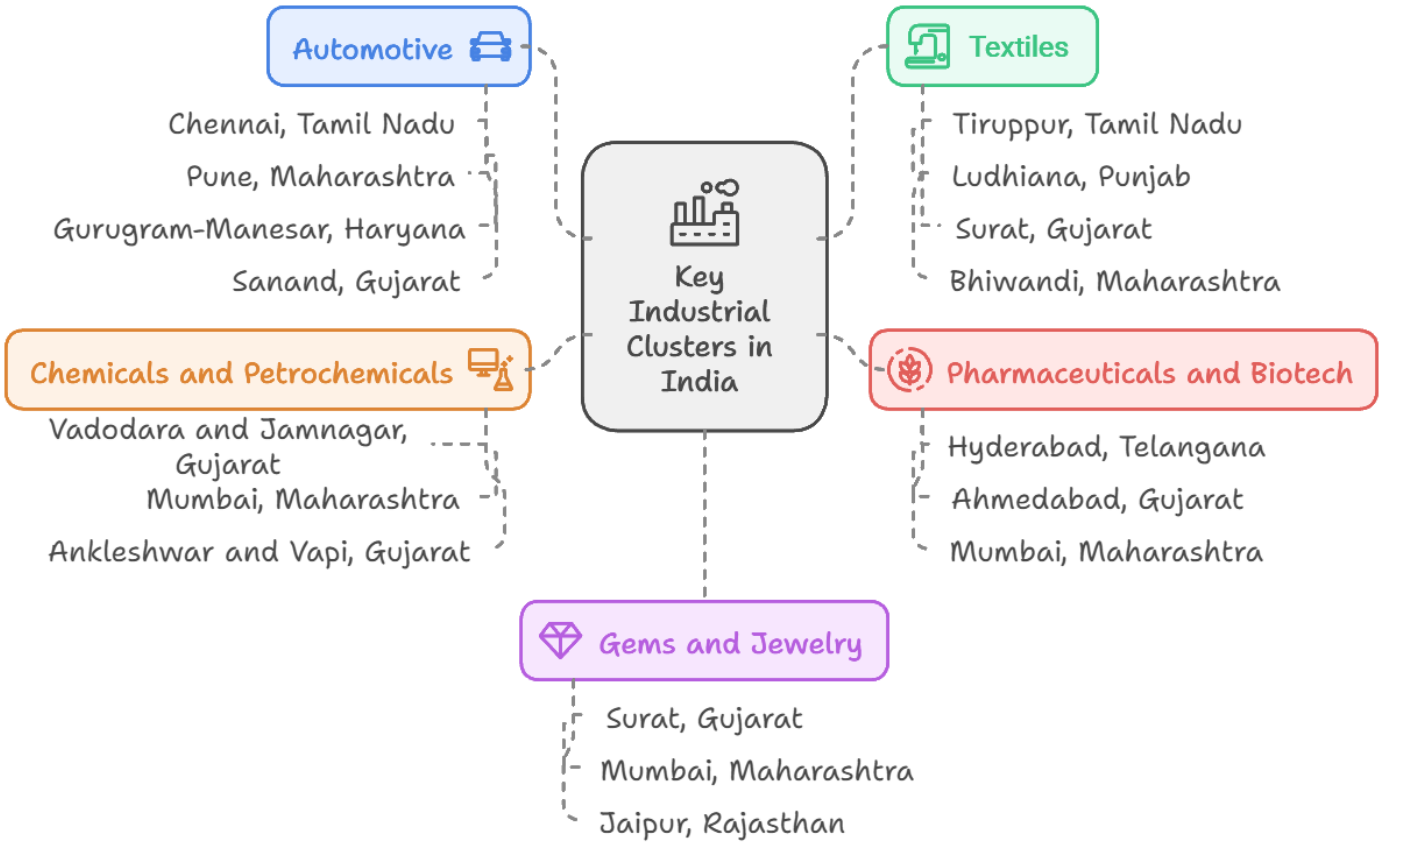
Key Industrial Clusters in India

Automotive

Chennai, Tamil Nadu

Pune, Maharashtra

Gurugram-Manesar, Haryana

Sanand, Gujarat

Textiles

Tiruppur, Tamil Nadu

Ludhiana, Punjab

Surat, Gujarat

Bhiwandi, Maharashtra

Chemicals and Petrochemicals

Vadodara and Jamnagar, Gujarat

Mumbai, Maharashtra

Ankleshwar and Vapi, Gujarat

Pharmaceuticals and Biotech

Hyderabad, Telangana

Ahmedabad, Gujarat

Mumbai, Maharashtra

Gems and Jewelry

Surat, Gujarat

Mumbai, Maharashtra

Jaipur, Rajasthan